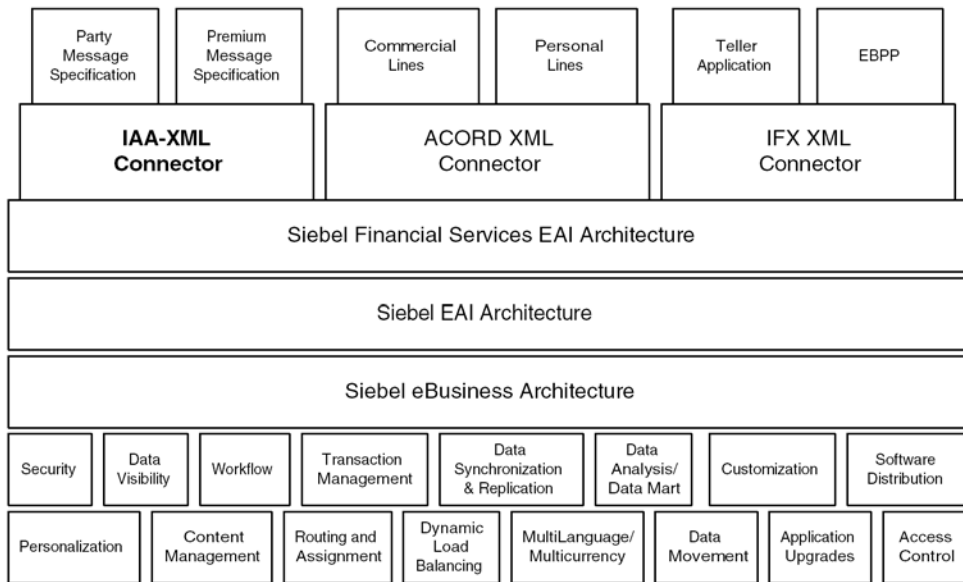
Party Message Specification

Premium Message Specification

Commercial Lines

Personal Lines

Teller Application

EBPP

IAA-XML Connector

ACORD XML Connector

IFX XML Connector

Siebel Financial Services EAI Architecture

Siebel EAI Architecture

Siebel eBusiness Architecture

Security

Data Visibility

Workflow

Transaction Management

Data Synchronization & Replication

Data Analysis/ Data Mart

Customization

Software Distribution

Personalization

Content Management

Routing and Assignment

Dynamic Load Balancing

MultiLanguage/ Multicurrency

Data Movement

Application Upgrades

Access Control